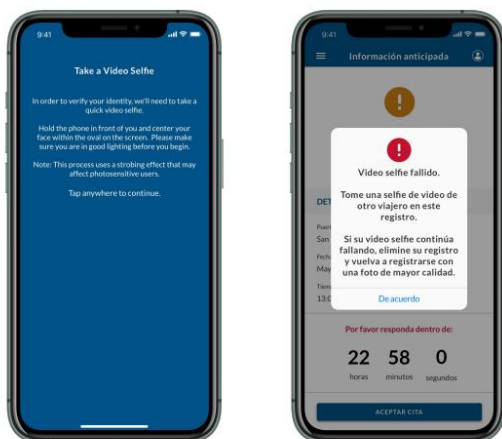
9:41

Take a Video Selfie

In order to verify your identity, we'll need to take a quick video selfie.

Hold the phone in front of you and center your face within the oval on the screen. Please make sure you are in good lighting before you begin.

Note: This process uses a strobing effect that may affect photosensitive users.

Tap anywhere to continue.

9:41

Información anticipada

DET

Puer

San

Fech

May

Tiem

13:0

Video selfie fallido.

Tome una selfie de video de otro viajero en este registro.

Si su video selfie continúa fallando, elimine su registro y vuelva a registrarse con una foto de mayor calidad.

De acuerdo

Por favor responda dentro de:

22 horas

58 minutos

0 segundos

ACEPTAR CITA